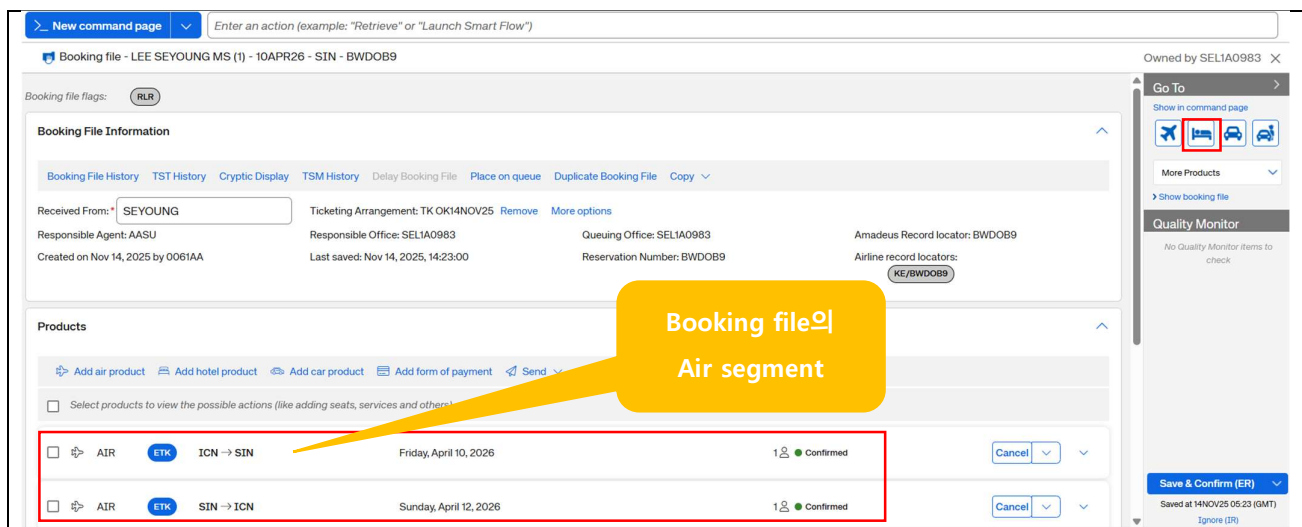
New command page

Enter an action (example: "Retrieve" or "Launch Smart Flow")

Booking file - LEE SEYOUNG MS (1) - 10APR26 - SIN - BWDOB9

Owned by SEL1A0983 ×

Booking file flags: RLR

Booking File Information

Booking File History TST History Cryptic Display TSM History Delay Booking File Place on queue Duplicate Booking File Copy

Received From: * SEYOUNG

Ticketing Arrangement: TK OK14NOV25 Remove More options

Responsible Agent: AASU

Responsible Office: SEL1A0983

Queuing Office: SEL1A0983

Amadeus Record locator: BWDOB9

Created on Nov 14, 2025 by 0061AA

Last saved: Nov 14, 2025, 14:23:00

Reservation Number: BWDOB9

Airline record locators: KE/BWDOB9

Products

Add air product Add hotel product Add car product Add form of payment Send

Select products to view the possible actions (like adding seats, services and others)

Booking file의 Air segment

AIR ETK ICN → SIN Friday, April 10, 2026 1 Confirmed Cancel

AIR ETK SIN → ICN Sunday, April 12, 2026 1 Confirmed Cancel

Go To

Show in command page

More Products

Show booking file

Quality Monitor

No Quality Monitor items to check

Save & Confirm (ER)

Saved at 14NOV25 05:23 (GMT)

Ignore (IR)